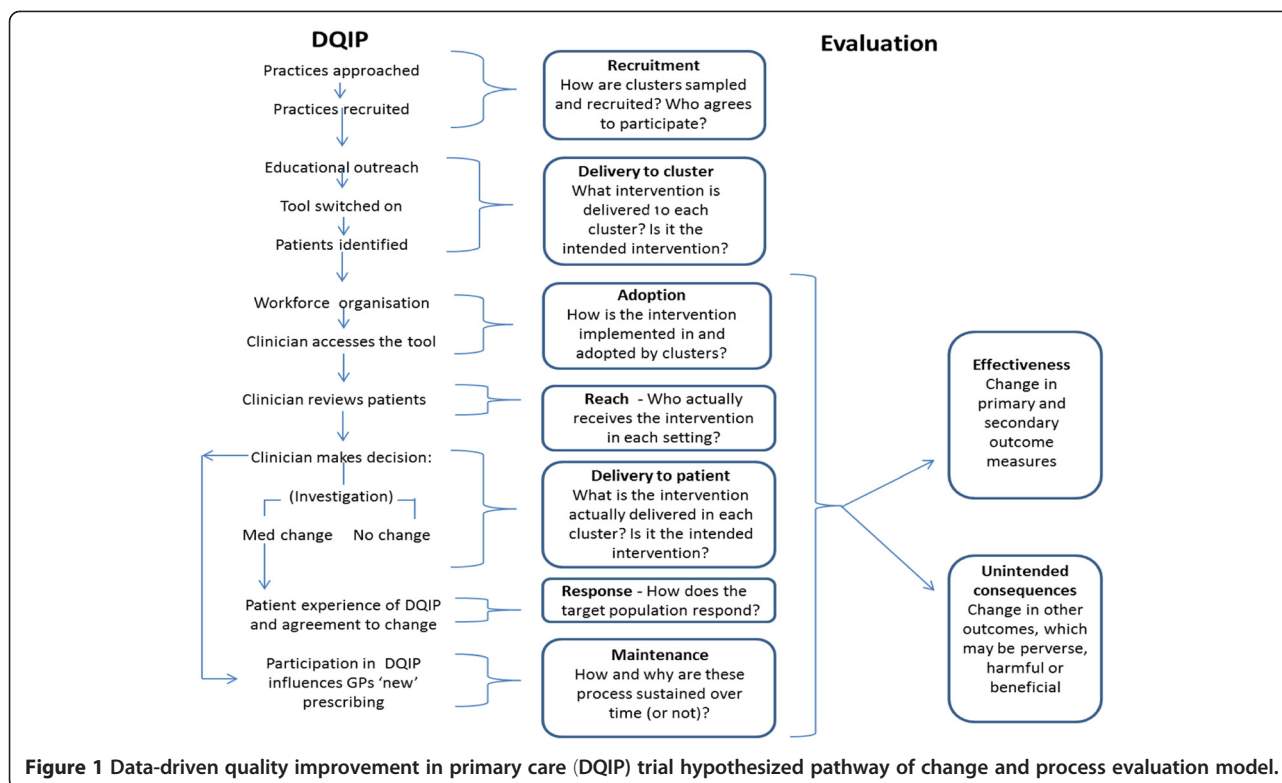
DQIP

Practices approached

Practices recruited

Educational outreach

Tool switched on

Patients identified

Workforce organisation

Clinician accesses the tool

Clinician reviews patients

Clinician makes decision:

(Investigation)

Med change

No change

Patient experience of DQIP and agreement to change

Participation in DQIP influences GPs 'new' prescribing

Evaluation

**Recruitment**
How are clusters sampled and recruited? Who agrees to participate?

**Delivery to cluster**
What intervention is delivered to each cluster? Is it the intended intervention?

**Adoption**
How is the intervention implemented in and adopted by clusters?

**Reach** - Who actually receives the intervention in each setting?

**Delivery to patient**
What is the intervention actually delivered in each cluster? Is it the intended intervention?

**Response** - How does the target population respond?

**Maintenance**
How and why are these process sustained over time (or not)?

**Effectiveness**
Change in primary and secondary outcome measures

**Unintended consequences**
Change in other outcomes, which may be perverse, harmful or beneficial

**Figure 1 Data-driven quality improvement in primary care (DQIP) trial hypothesized pathway of change and process evaluation model.**